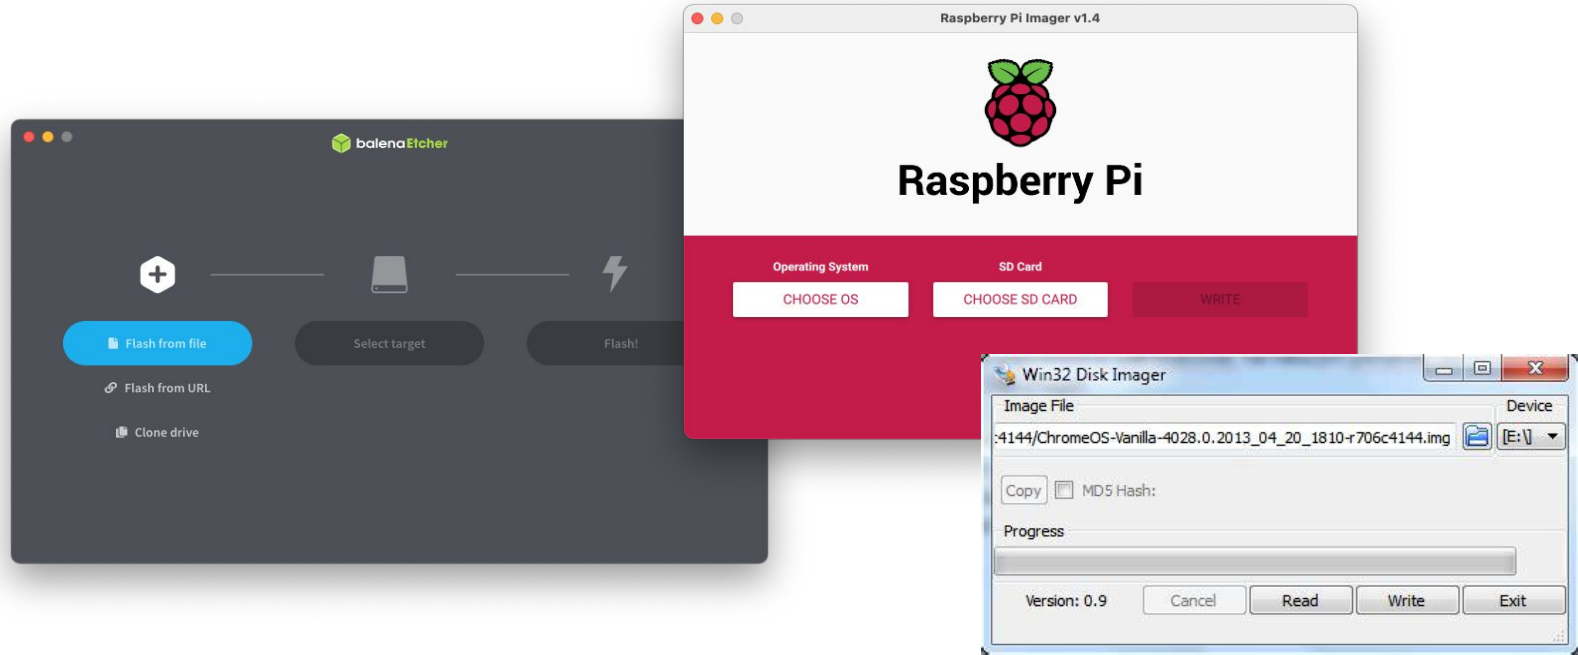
balenaEtcher

Flash from file

Select target

Flash!

Flash from URL

Clone drive

Raspberry Pi Imager v1.4

Raspberry Pi

Operating System

CHOOSE OS

SD Card

CHOOSE SD CARD

WRITE

Win32 Disk Imager

Image File

Device

:4144/ChromeOS-Vanilla-4028.0.2013_04_20_1810-r706c4144.img

[E:\]

Copy

MD5 Hash:

Progress

Version: 0.9

Cancel

Read

Write

Exit